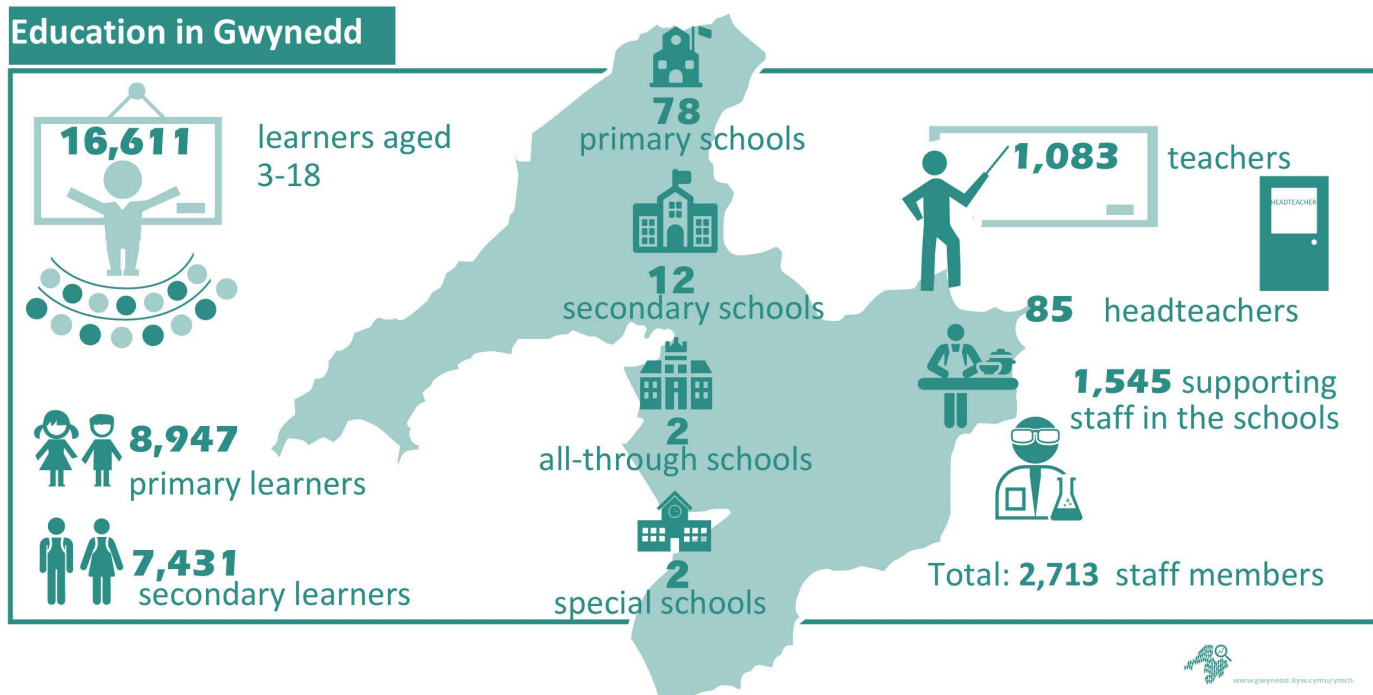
Education in Gwynedd

16,611 learners aged 3-18

78 primary schools

12 secondary schools

2 all-through schools

2 special schools

1,083 teachers

HEADTEACHER

85 headteachers

1,545 supporting staff in the schools

8,947 primary learners

7,431 secondary learners

Total: 2,713 staff members

www.gwynedd.llyw.cymru/ymch